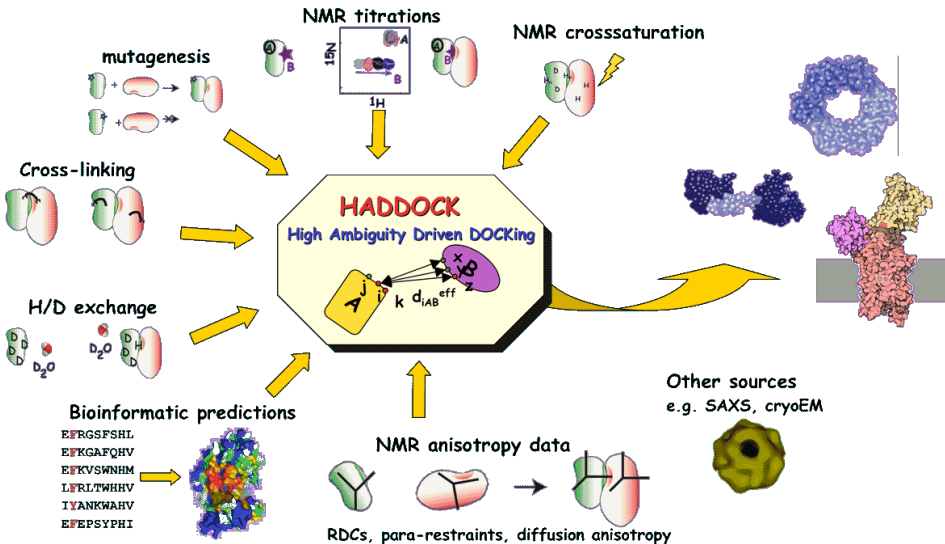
NMR titrations

A
B
A
B
15N
1H
A
B

NMR crosssaturation

H
H
H
H
H

mutagenesis

Cross-linking

HADDOCK
High Ambiguity Driven DOCKing

A
j
i
k
$d_{iAB}^{eff}$
x
B
y
z

H/D exchange

D
D
D
D
$D_2O$
$D_2O$
D
D
H

Bioinformatic predictions

EFRGSFSHL
EFKGAFQHV
EFKVSWNHM
LFRLTWHHV
IYANKWAHV
EFEPSYPHI

NMR anisotropy data

RDCs, para-restraints, diffusion anisotropy

Other sources
e.g. SAXS, cryoEM